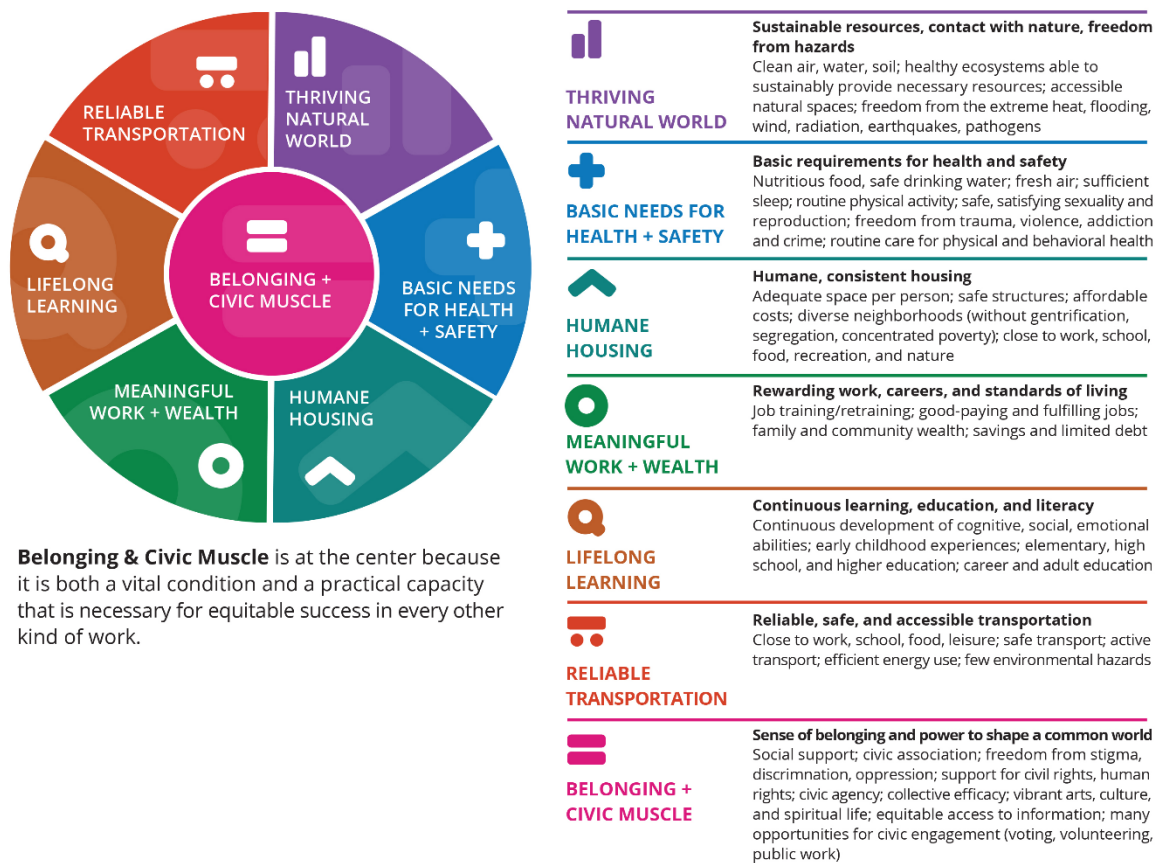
RELIABLE TRANSPORTATION

THRIVING NATURAL WORLD

LIFELONG LEARNING

BELONGING + CIVIC MUSCLE

BASIC NEEDS FOR HEALTH + SAFETY

MEANINGFUL WORK + WEALTH

HUMANE HOUSING

**Belonging & Civic Muscle** is at the center because it is both a vital condition and a practical capacity that is necessary for equitable success in every other kind of work.

THRIVING NATURAL WORLD

**Sustainable resources, contact with nature, freedom from hazards**
Clean air, water, soil; healthy ecosystems able to sustainably provide necessary resources; accessible natural spaces; freedom from the extreme heat, flooding, wind, radiation, earthquakes, pathogens

BASIC NEEDS FOR HEALTH + SAFETY

**Basic requirements for health and safety**
Nutritious food, safe drinking water; fresh air; sufficient sleep; routine physical activity; safe, satisfying sexuality and reproduction; freedom from trauma, violence, addiction and crime; routine care for physical and behavioral health

HUMANE HOUSING

**Humane, consistent housing**
Adequate space per person; safe structures; affordable costs; diverse neighborhoods (without gentrification, segregation, concentrated poverty); close to work, school, food, recreation, and nature

MEANINGFUL WORK + WEALTH

**Rewarding work, careers, and standards of living**
Job training/retraining; good-paying and fulfilling jobs; family and community wealth; savings and limited debt

LIFELONG LEARNING

**Continuous learning, education, and literacy**
Continuous development of cognitive, social, emotional abilities; early childhood experiences; elementary, high school, and higher education; career and adult education

RELIABLE TRANSPORTATION

**Reliable, safe, and accessible transportation**
Close to work, school, food, leisure; safe transport; active transport; efficient energy use; few environmental hazards

BELONGING + CIVIC MUSCLE

**Sense of belonging and power to shape a common world**
Social support; civic association; freedom from stigma, discrimnation, oppression; support for civil rights, human rights; civic agency; collective efficacy; vibrant arts, culture, and spiritual life; equitable access to information; many opportunities for civic engagement (voting, volunteering, public work)